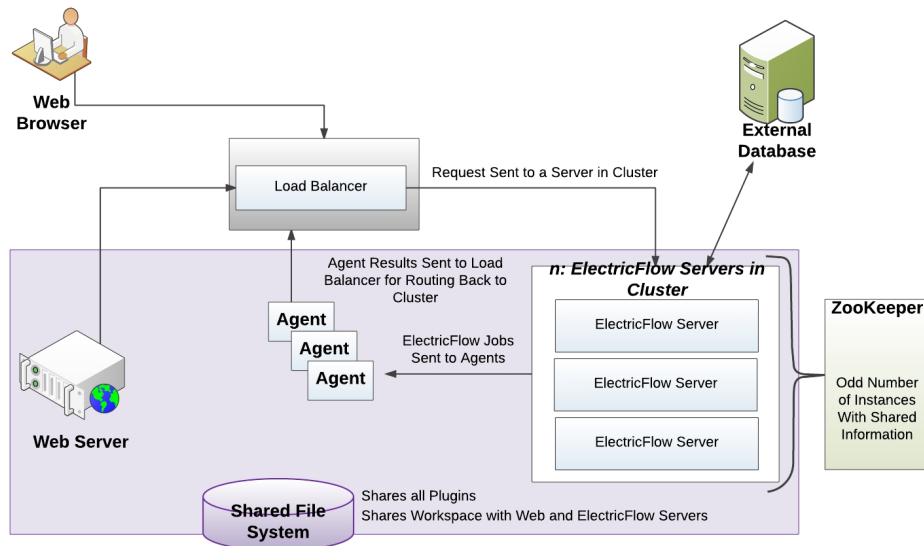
Web Browser

External Database

Load Balancer

Request Sent to a Server in Cluster

Agent Results Sent to Load Balancer for Routing Back to Cluster

n: ElectricFlow Servers in Cluster

ElectricFlow Server

ElectricFlow Server

ElectricFlow Server

ZooKeeper

Odd Number of Instances With Shared Information

Agent

Agent

Agent

ElectricFlow Jobs Sent to Agents

Web Server

Shared File System

Shares all Plugins

Shares Workspace with Web and ElectricFlow Servers